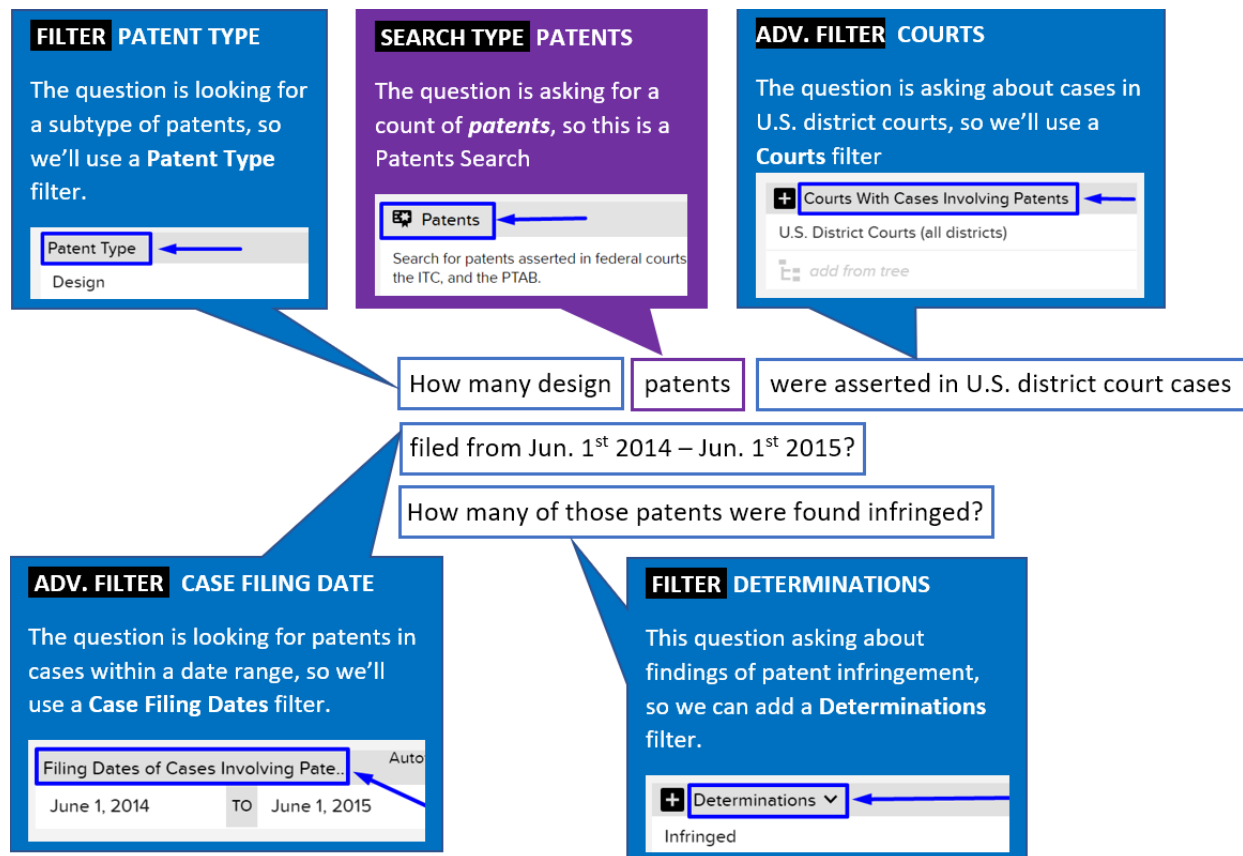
FILTER PATENT TYPE

The question is looking for a subtype of patents, so we'll use a **Patent Type** filter.

Patent Type
Design

SEARCH TYPE PATENTS

The question is asking for a count of ***patents***, so this is a Patents Search

Patents
Search for patents asserted in federal courts the ITC, and the PTAB.

ADV. FILTER COURTS

The question is asking about cases in U.S. district courts, so we'll use a **Courts** filter

Courts With Cases Involving Patents
U.S. District Courts (all districts)
add from tree

How many design patents were asserted in U.S. district court cases filed from Jun. $1^{st}$ 2014 – Jun. $1^{st}$ 2015?

How many of those patents were found infringed?

ADV. FILTER CASE FILING DATE

The question is looking for patents in cases within a date range, so we'll use a **Case Filing Dates** filter.

Filing Dates of Cases Involving Pate...
Auto
June 1, 2014 TO June 1, 2015

FILTER DETERMINATIONS

This question asking about findings of patent infringement, so we can add a **Determinations** filter.

Determinations
Infringed